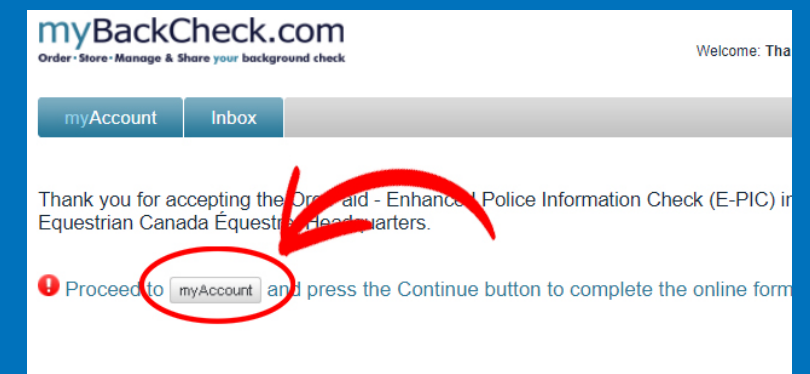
myBackCheck.com
Order • Store • Manage & Share your background check

Welcome: Tha

myAccount | Inbox

Thank you for accepting the Or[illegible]aid - Enhance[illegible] Police Information Check (E-PIC) in Equestrian Canada Équestr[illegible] Headquarters.

Proceed to myAccount and press the Continue button to complete the online form